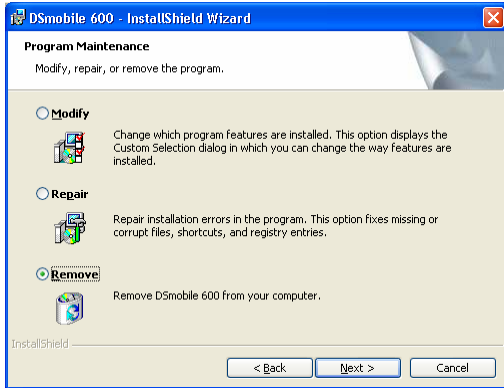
DSmobile 600 - InstallShield Wizard

Program Maintenance

Modify, repair, or remove the program.

Modify

Change which program features are installed. This option displays the Custom Selection dialog in which you can change the way features are installed.

Repair

Repair installation errors in the program. This option fixes missing or corrupt files, shortcuts, and registry entries.

Remove

Remove DSmobile 600 from your computer.

InstallShield

< Back

Next >

Cancel